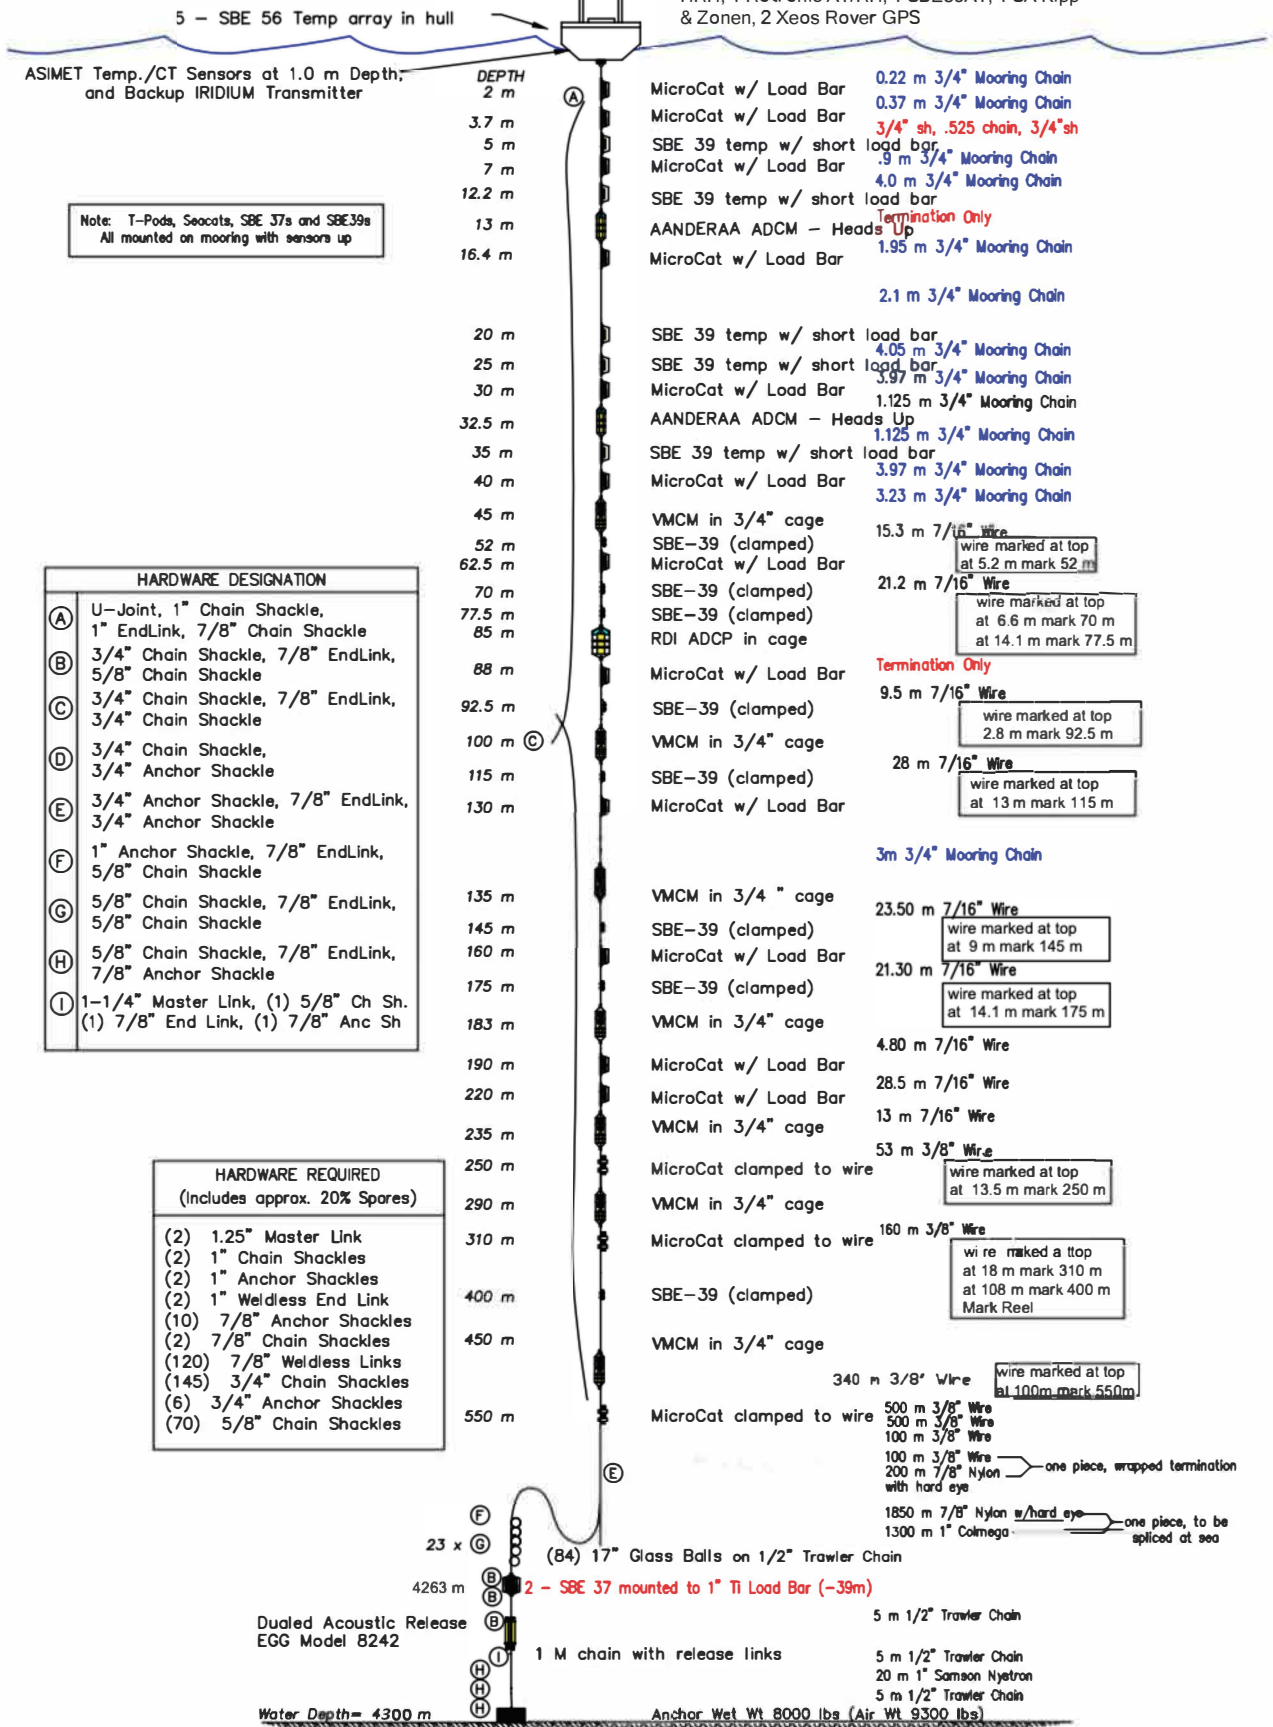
5 – SBE 56 Temp array in hull

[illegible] & Zonen, 2 Xeos Rover GPS

ASIMET Temp./CT Sensors at 1.0 m Depth, and Backup IRIDIUM Transmitter

Note: T-Pods, Seacats, SBE 37s and SBE39s All mounted on mooring with sensors up

| DEPTH | | | |
|---|---|---|---|
| 2 m | Ⓐ | MicroCat w/ Load Bar | 0.22 m 3/4" Mooring Chain |
| 3.7 m | | MicroCat w/ Load Bar | 0.37 m 3/4" Mooring Chain |
| 5 m | | SBE 39 temp w/ short load bar | 3/4" sh, .525 chain, 3/4"sh |
| 7 m | | MicroCat w/ Load Bar | .9 m 3/4" Mooring Chain |
| 12.2 m | | SBE 39 temp w/ short load bar | 4.0 m 3/4" Mooring Chain |
| 13 m | | AANDERAA ADCM – Heads Up | Termination Only |
| 16.4 m | | MicroCat w/ Load Bar | 1.95 m 3/4" Mooring Chain |
| | | | 2.1 m 3/4" Mooring Chain |
| 20 m | | SBE 39 temp w/ short load bar | 4.05 m 3/4" Mooring Chain |
| 25 m | | SBE 39 temp w/ short load bar | 3.97 m 3/4" Mooring Chain |
| 30 m | | MicroCat w/ Load Bar | 1.125 m 3/4" Mooring Chain |
| 32.5 m | | AANDERAA ADCM – Heads Up | 1.125 m 3/4" Mooring Chain |
| 35 m | | SBE 39 temp w/ short load bar | 3.97 m 3/4" Mooring Chain |
| 40 m | | MicroCat w/ Load Bar | 3.23 m 3/4" Mooring Chain |
| 45 m | | VMCM in 3/4" cage | 15.3 m 7/16" Wire |
| 52 m | | SBE–39 (clamped) | wire marked at top at 5.2 m mark 52 m |
| 62.5 m | | MicroCat w/ Load Bar | 21.2 m 7/16" Wire |
| 70 m | | SBE–39 (clamped) | wire marked at top at 6.6 m mark 70 m |
| 77.5 m | | SBE–39 (clamped) | at 14.1 m mark 77.5 m |
| 85 m | | RDI ADCP in cage | |
| 88 m | | MicroCat w/ Load Bar | Termination Only |
| 92.5 m | | SBE–39 (clamped) | 9.5 m 7/16" Wire; wire marked at top 2.8 m mark 92.5 m |
| 100 m | Ⓒ | VMCM in 3/4" cage | |
| 115 m | | SBE–39 (clamped) | 28 m 7/16" Wire; wire marked at top at 13 m mark 115 m |
| 130 m | | MicroCat w/ Load Bar | |
| | | | 3m 3/4" Mooring Chain |
| 135 m | | VMCM in 3/4 " cage | 23.50 m 7/16" Wire |
| 145 m | | SBE–39 (clamped) | wire marked at top at 9 m mark 145 m |
| 160 m | | MicroCat w/ Load Bar | 21.30 m 7/16" Wire |
| 175 m | | SBE–39 (clamped) | wire marked at top at 14.1 m mark 175 m |
| 183 m | | VMCM in 3/4" cage | 4.80 m 7/16" Wire |
| 190 m | | MicroCat w/ Load Bar | 28.5 m 7/16" Wire |
| 220 m | | MicroCat w/ Load Bar | 13 m 7/16" Wire |
| 235 m | | VMCM in 3/4" cage | 53 m 3/8" Wire |
| 250 m | | MicroCat clamped to wire | wire marked at top at 13.5 m mark 250 m |
| 290 m | | VMCM in 3/4" cage | 160 m 3/8" Wire |
| 310 m | | MicroCat clamped to wire | wi re maked a ttop at 18 m mark 310 m |
| 400 m | | SBE–39 (clamped) | at 108 m mark 400 m Mark Reel |
| 450 m | | VMCM in 3/4" cage | 340 m 3/8" Wire; wire marked at top at 100m mark 550m |
| 550 m | | MicroCat clamped to wire | 500 m 3/8" Wire; 500 m 3/8" Wire; 100 m 3/8" Wire |

HARDWARE DESIGNATION

| | |
|---|---|
| Ⓐ | U–Joint, 1" Chain Shackle, 1" EndLink, 7/8" Chain Shackle |
| Ⓑ | 3/4" Chain Shackle, 7/8" EndLink, 5/8" Chain Shackle |
| Ⓒ | 3/4" Chain Shackle, 7/8" EndLink, 3/4" Chain Shackle |
| Ⓓ | 3/4" Chain Shackle, 3/4" Anchor Shackle |
| Ⓔ | 3/4" Anchor Shackle, 7/8" EndLink, 3/4" Anchor Shackle |
| Ⓕ | 1" Anchor Shackle, 7/8" EndLink, 5/8" Chain Shackle |
| Ⓖ | 5/8" Chain Shackle, 7/8" EndLink, 5/8" Chain Shackle |
| Ⓗ | 5/8" Chain Shackle, 7/8" EndLink, 7/8" Anchor Shackle |
| Ⓘ | 1–1/4" Master Link, (1) 5/8" Ch Sh. (1) 7/8" End Link, (1) 7/8" Anc Sh |

HARDWARE REQUIRED (Includes approx. 20% Spares)

(2) 1.25" Master Link
(2) 1" Chain Shackles
(2) 1" Anchor Shackles
(2) 1" Weldless End Link
(10) 7/8" Anchor Shackles
(2) 7/8" Chain Shackles
(120) 7/8" Weldless Links
(145) 3/4" Chain Shackles
(6) 3/4" Anchor Shackles
(70) 5/8" Chain Shackles

Ⓔ

100 m 3/8" Wire
200 m 7/8" Nylon with hard eye — one piece, wrapped termination

1850 m 7/8" Nylon w/hard eye
1300 m 1" Colmega — one piece, to be spliced at sea

Ⓕ
23 x Ⓖ (84) 17" Glass Balls on 1/2" Trawler Chain

4263 m Ⓑ Ⓑ 2 – SBE 37 mounted to 1" Ti Load Bar (–39m)

Dualed Acoustic Release EGG Model 8242 Ⓑ

5 m 1/2" Trawler Chain

Ⓘ 1 M chain with release links

5 m 1/2" Trawler Chain
20 m 1" Samson Nystron
5 m 1/2" Trawler Chain

Ⓗ Ⓗ Ⓗ

Water Depth= 4300 m

Anchor Wet Wt 8000 lbs (Air Wt 9300 lbs)